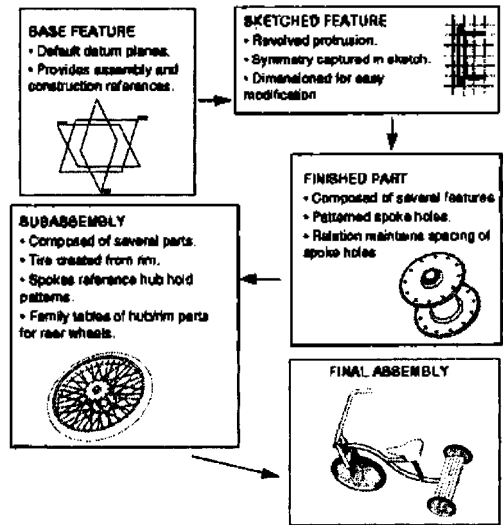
BASE FEATURE
• Default datum planes.
• Provides assembly and construction references.

SKETCHED FEATURE
• Revolved protrusion.
• Symmetry captured in sketch.
• Dimensioned for easy modification

FINISHED PART
• Composed of several features
• Patterned spoke holes.
• Relation maintains spacing of spoke holes

SUBASSEMBLY
• Composed of several parts.
• Tire created from rim.
• Spokes reference hub hold patterns.
• Family tables of hub/rim parts for rear wheels.

FINAL ASSEMBLY